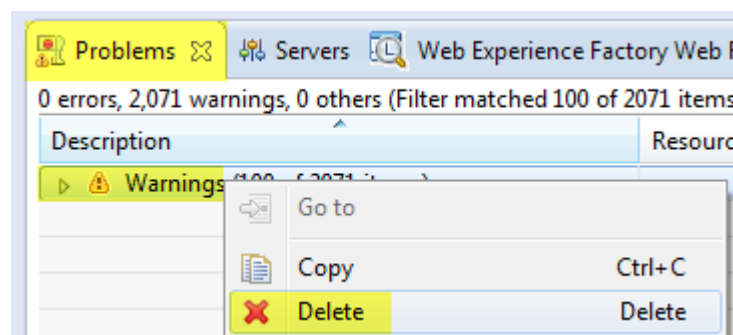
Problems ☒ Servers Web Experience Factory Web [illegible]

0 errors, 2,071 warnings, 0 others (Filter matched 100 of 2071 items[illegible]

| Description | Resourc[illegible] |
|---|---|
| Warnings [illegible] | |

Go to
Copy Ctrl+C
Delete Delete